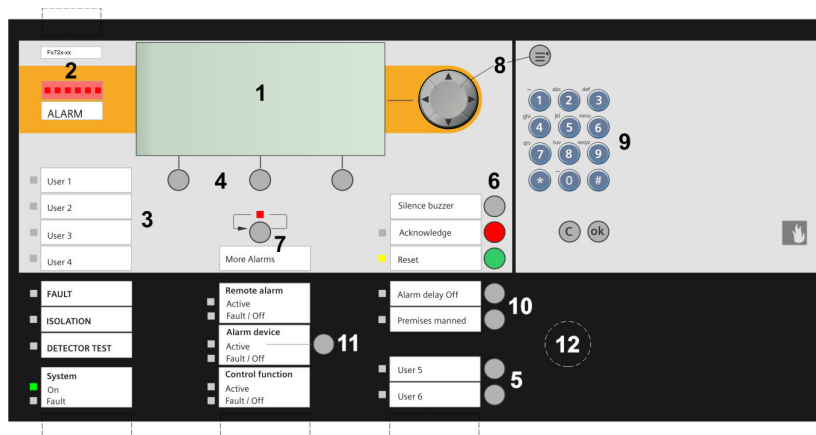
Fx72x-xx

2

ALARM

1

8

User 1

User 2

User 3

User 4

3

4

7

More Alarms

6

Silence buzzer

Acknowledge

Reset

~ 1
abc 2
def 3
ghi 4
jkl 5
mno 6
qrs 7
tuv 8
wxyz 9
*
0
#

9

C
ok

FAULT

ISOLATION

DETECTOR TEST

System
On
Fault

Remote alarm
Active
Fault / Off

Alarm device
Active
Fault / Off

11

Control function
Active
Fault / Off

Alarm delay Off

Premises manned

10

12

User 5

User 6

5